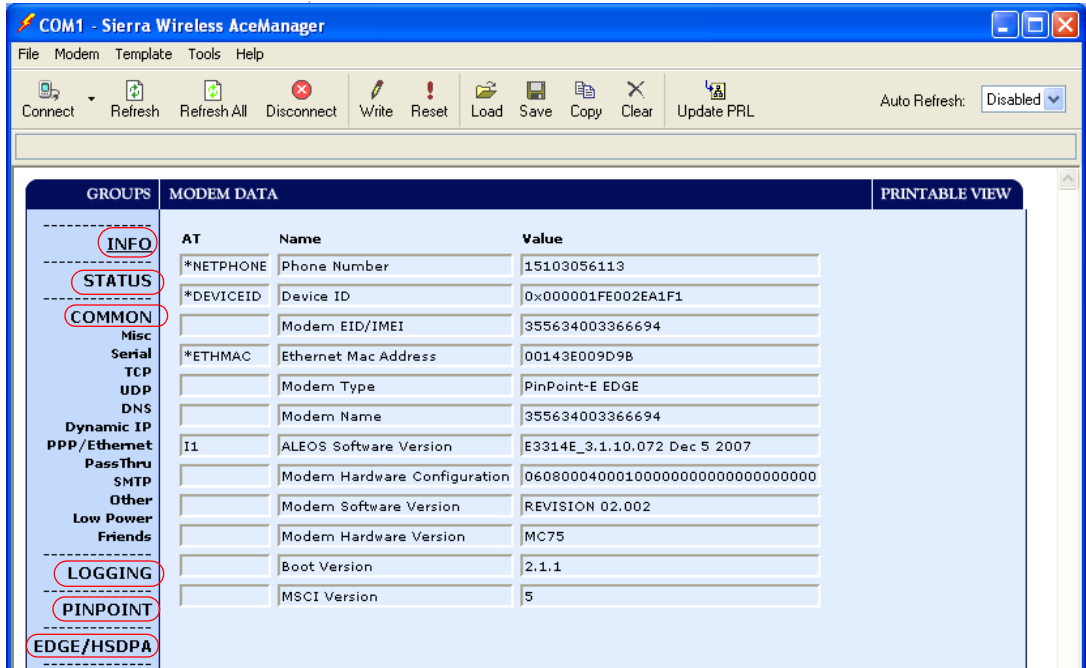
COM1 - Sierra Wireless AceManager

File Modem Template Tools Help

Connect Refresh Refresh All Disconnect Write Reset Load Save Copy Clear Update PRL

Auto Refresh: Disabled

GROUPS | MODEM DATA | PRINTABLE VIEW

INFO
STATUS
COMMON
Misc
Serial
TCP
UDP
DNS
Dynamic IP
PPP/Ethernet
PassThru
SMTP
Other
Low Power
Friends
LOGGING
PINPOINT
EDGE/HSDPA

| AT | Name | Value |
|---|---|---|
| *NETPHONE | Phone Number | 15103056113 |
| *DEVICEID | Device ID | 0x000001FE002EA1F1 |
| | Modem EID/IMEI | 355634003366694 |
| *ETHMAC | Ethernet Mac Address | 00143E009D9B |
| | Modem Type | PinPoint-E EDGE |
| | Modem Name | 355634003366694 |
| I1 | ALEOS Software Version | E3314E_3.1.10.072 Dec 5 2007 |
| | Modem Hardware Configuration | 06080000400010000000000000000000 |
| | Modem Software Version | REVISION 02.002 |
| | Modem Hardware Version | MC75 |
| | Boot Version | 2.1.1 |
| | MSCI Version | 5 |